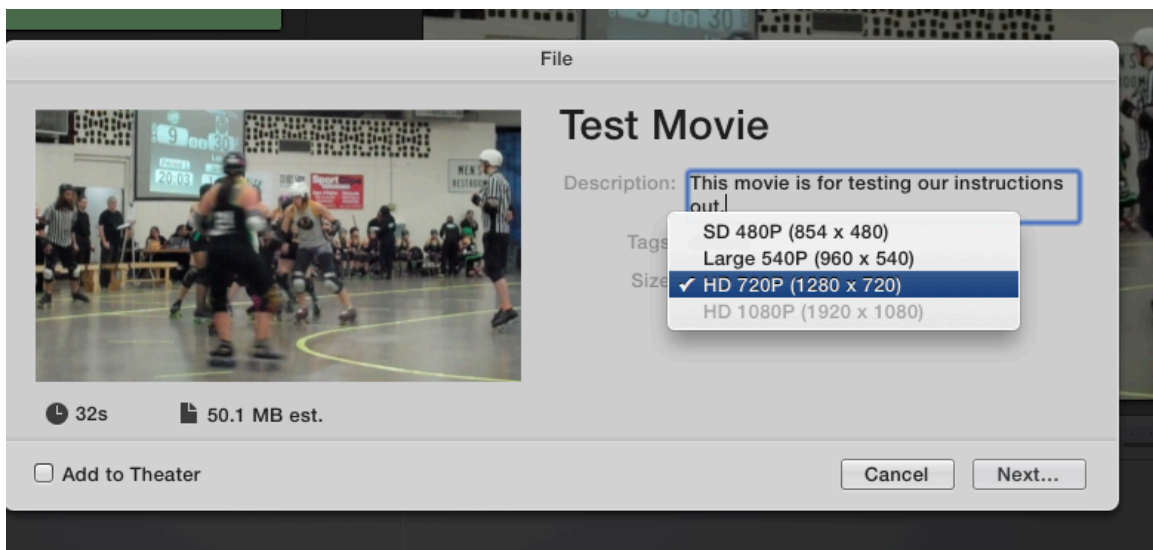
File

Test Movie

Description: This movie is for testing our instructions out.

Tags

Size

SD 480P (854 x 480)
Large 540P (960 x 540)
✓ HD 720P (1280 x 720)
HD 1080P (1920 x 1080)

32s 50.1 MB est.

Add to Theater

Cancel Next...